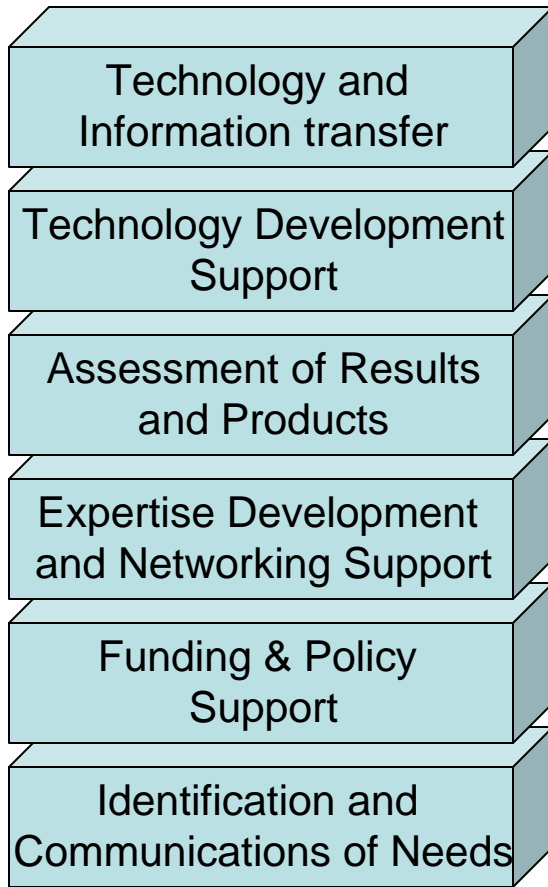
Technology and Information transfer

Technology Development Support

Assessment of Results and Products

Expertise Development and Networking Support

Funding & Policy Support

Identification and Communications of Needs